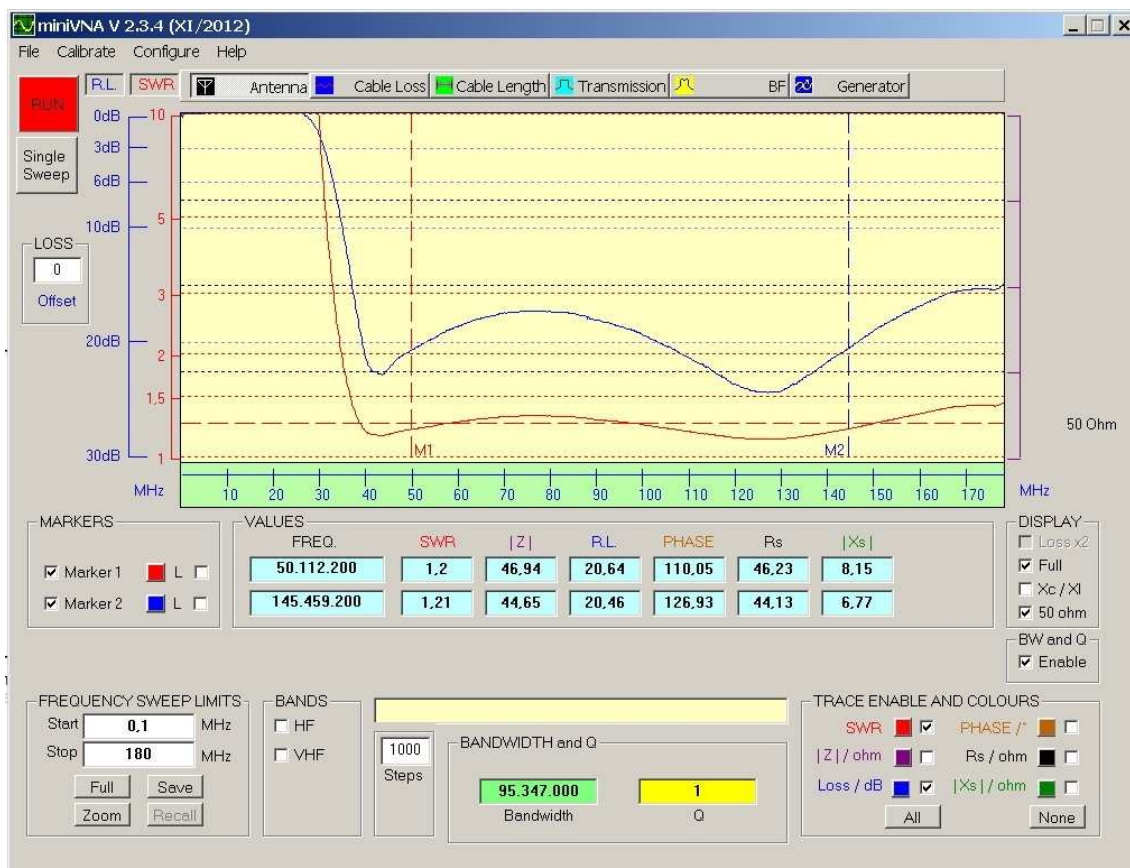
miniVNA V 2.3.4 (XI/2012)

File Calibrate Configure Help

RUN

R.L. SWR Antenna Cable Loss Cable Length Transmission BF Generator

Single Sweep

0dB 3dB 6dB 10dB 20dB 30dB

10 5 3 2 1,5 1

LOSS
0
Offset

M1 M2

50 Ohm

MHz 10 20 30 40 50 60 70 80 90 100 110 120 130 140 150 160 170 MHz

MARKERS
☑ Marker 1 L ☐
☑ Marker 2 L ☐

VALUES

| FREQ. | SWR | \|Z\| | R.L. | PHASE | Rs | \|Xs\| |
|---|---|---|---|---|---|---|
| 50.112.200 | 1,2 | 46,94 | 20,64 | 110,05 | 46,23 | 8,15 |
| 145.459.200 | 1,21 | 44,65 | 20,46 | 126,93 | 44,13 | 6,77 |

DISPLAY
☐ Loss x2
☑ Full
☐ Xc / Xl
☑ 50 ohm

BW and Q
☑ Enable

FREQUENCY SWEEP LIMITS
Start 0,1 MHz
Stop 180 MHz
Full Save
Zoom Recall

BANDS
☐ HF
☐ VHF

1000
Steps

BANDWIDTH and Q
95.347.000
Bandwidth
1
Q

TRACE ENABLE AND COLOURS
SWR ☑ PHASE /° ☐
|Z| / ohm ☐ Rs / ohm ☐
Loss / dB ☑ |Xs| / ohm ☐
All None